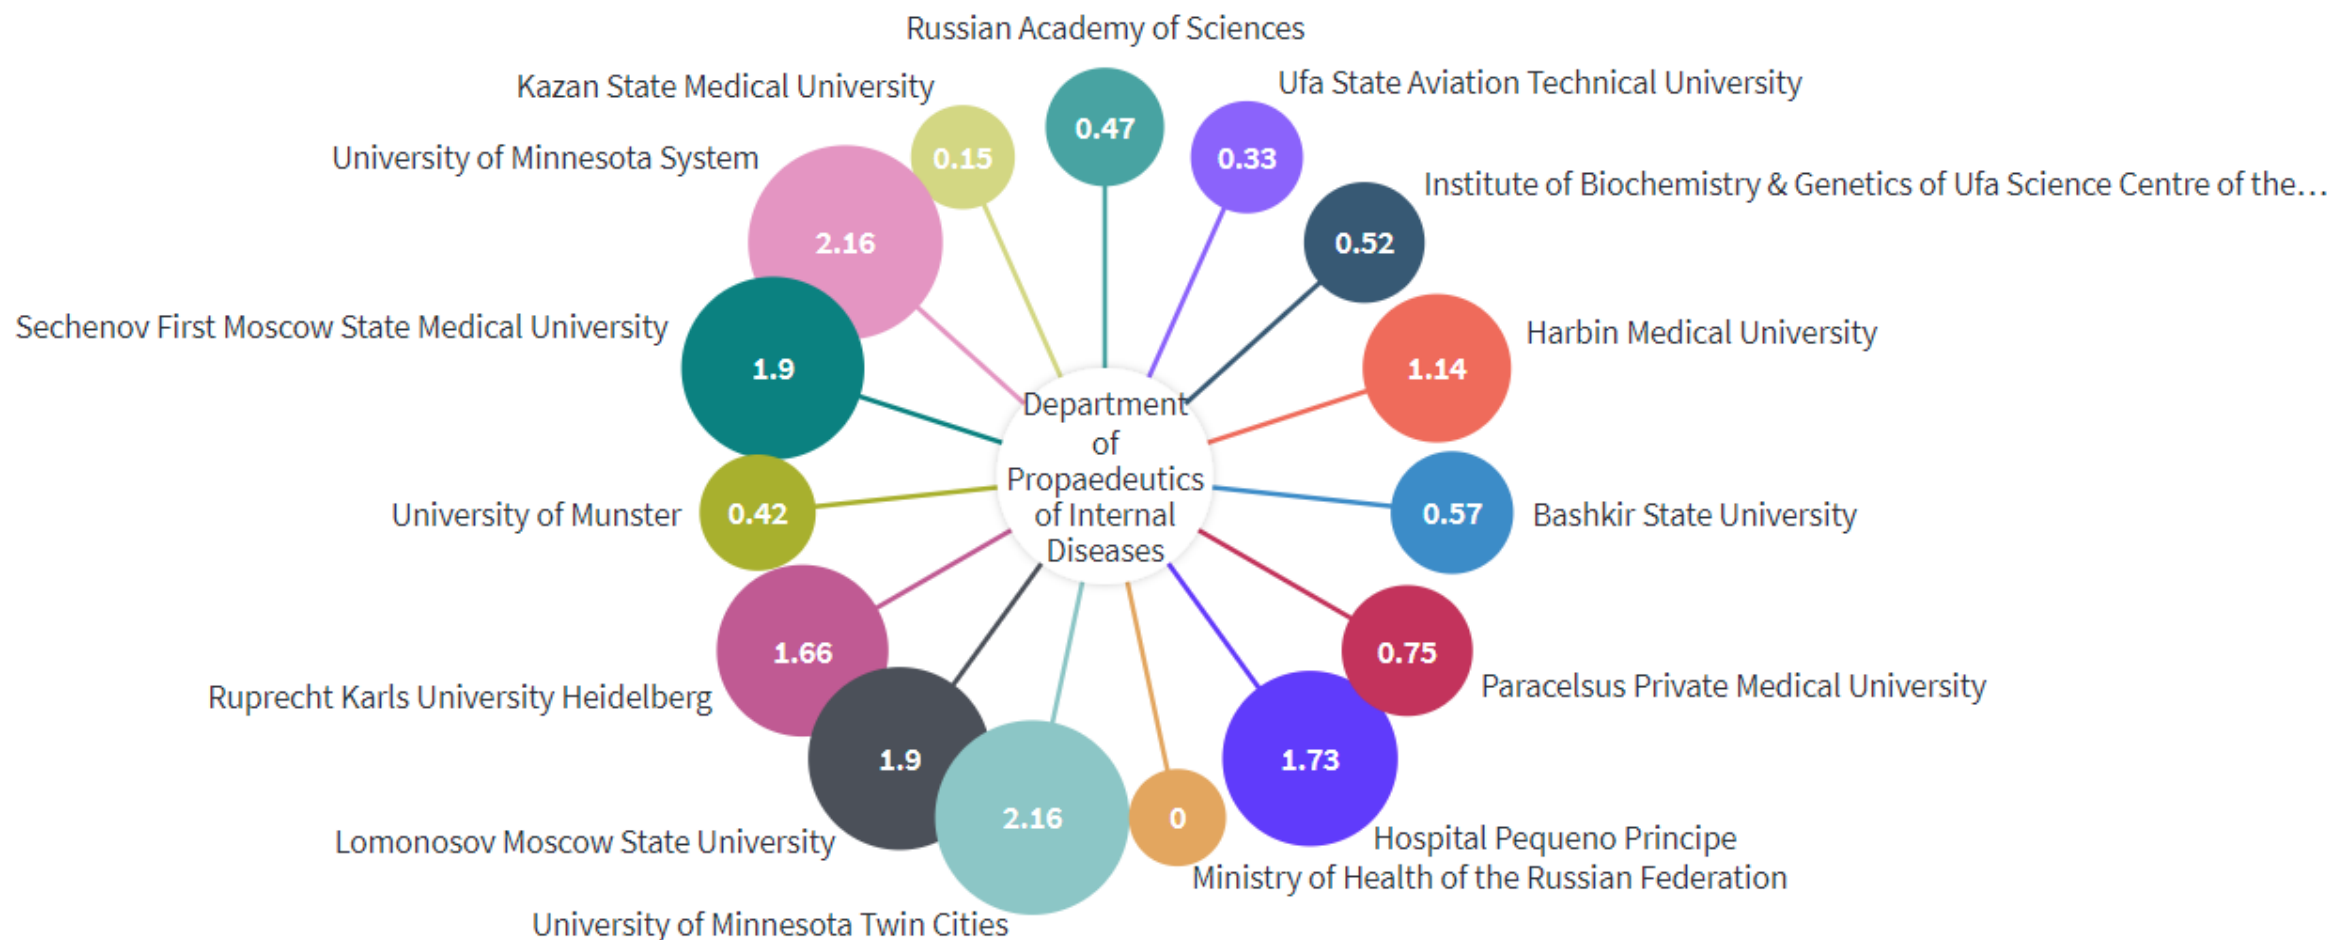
Russian Academy of Sciences

Kazan State Medical University

Ufa State Aviation Technical University

University of Minnesota System

Institute of Biochemistry & Genetics of Ufa Science Centre of the...

0.47

0.15

0.33

2.16

0.52

Sechenov First Moscow State Medical University

Harbin Medical University

1.9

1.14

Department of Propaedeutics of Internal Diseases

University of Munster

0.42

0.57

Bashkir State University

1.66

0.75

Paracelsus Private Medical University

Ruprecht Karls University Heidelberg

1.9

1.73

2.16

0

Lomonosov Moscow State University

Hospital Pequeno Principe

Ministry of Health of the Russian Federation

University of Minnesota Twin Cities